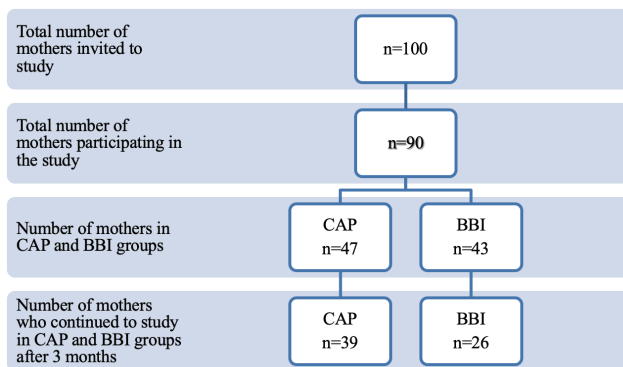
Total number of mothers invited to study

n=100

Total number of mothers participating in the study

n=90

Number of mothers in CAP and BBI groups

CAP n=47

BBI n=43

Number of mothers who continued to study in CAP and BBI groups after 3 months

CAP n=39

BBI n=26